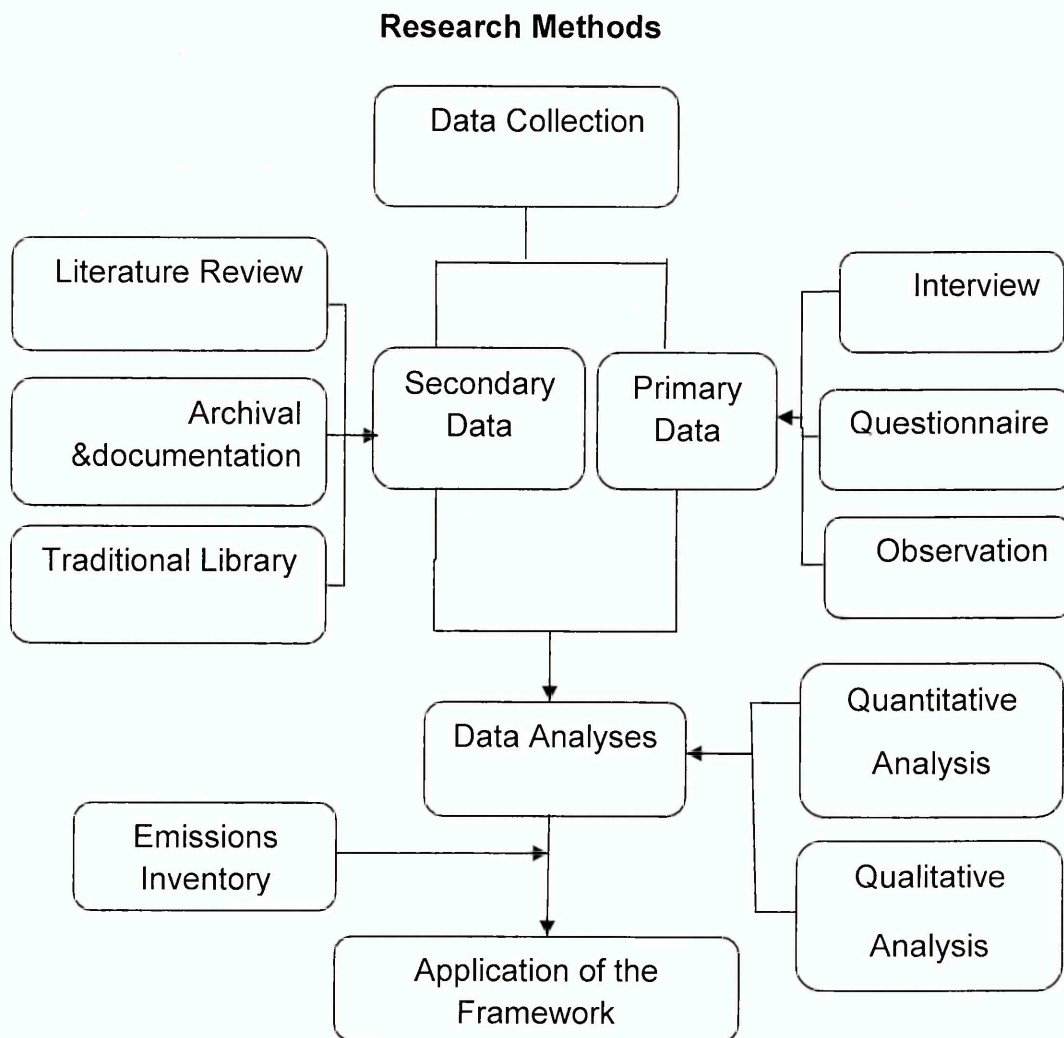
Research Methods

Data Collection

Literature Review

Archival &documentation

Traditional Library

Secondary Data

Primary Data

Interview

Questionnaire

Observation

Data Analyses

Quantitative Analysis

Qualitative Analysis

Emissions Inventory

Application of the Framework